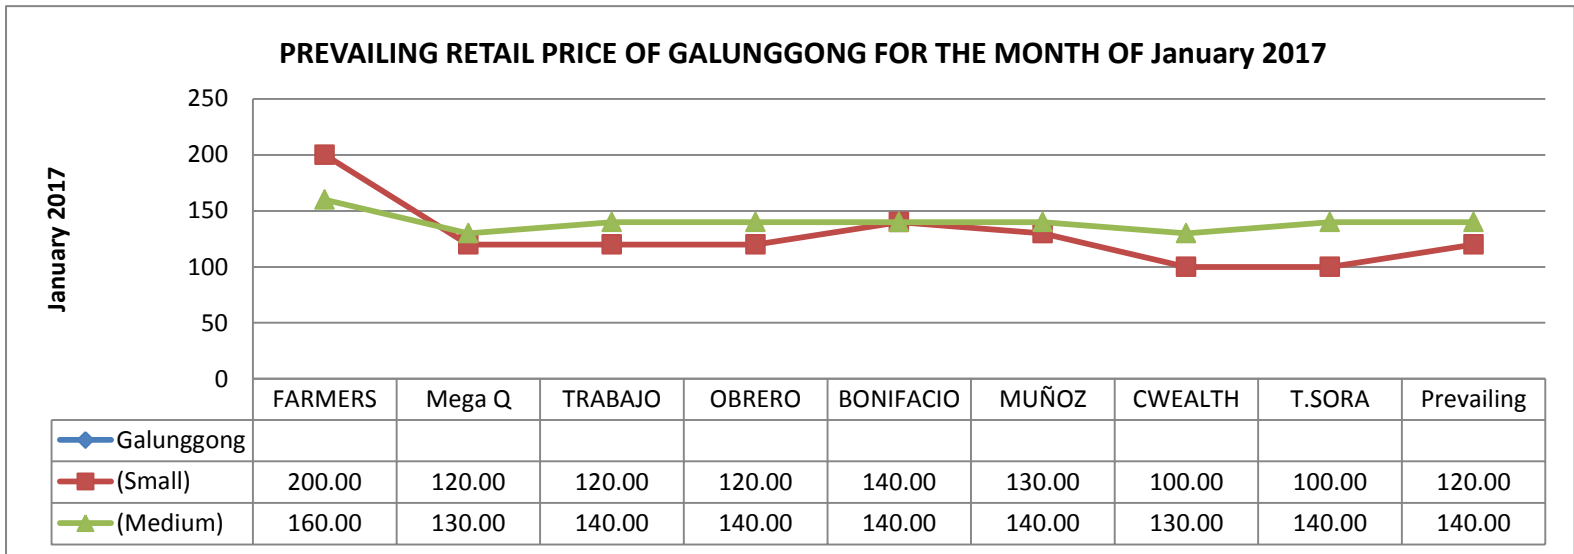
PREVAILING RETAIL PRICE OF GALUNGGONG FOR THE MONTH OF January 2017

January 2017

250
200
150
100
50
0

| | FARMERS | Mega Q | TRABAJO | OBRERO | BONIFACIO | MUÑOZ | CWEALTH | T.SORA | Prevailing |
|---|---|---|---|---|---|---|---|---|---|
| Galunggong | | | | | | | | | |
| (Small) | 200.00 | 120.00 | 120.00 | 120.00 | 140.00 | 130.00 | 100.00 | 100.00 | 120.00 |
| (Medium) | 160.00 | 130.00 | 140.00 | 140.00 | 140.00 | 140.00 | 130.00 | 140.00 | 140.00 |